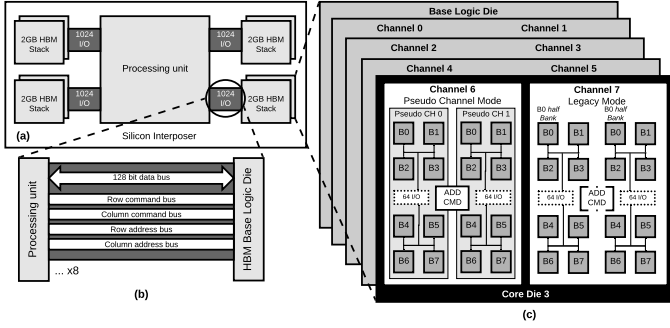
2GB HBM Stack
1024 I/O
Processing unit
1024 I/O
2GB HBM Stack
2GB HBM Stack
1024 I/O
1024 I/O
2GB HBM Stack
(a)
Silicon Interposer

Processing unit
128 bit data bus
Row command bus
Column command bus
Row address bus
Column address bus
... x8
HBM Base Logic Die
(b)

Base Logic Die
Channel 0
Channel 1
Channel 2
Channel 3
Channel 4
Channel 5
Channel 6
Pseudo Channel Mode
Pseudo CH 0
Pseudo CH 1
B0 B1
B2 B3
64 I/O
ADD CMD
64 I/O
B4 B5
B6 B7
B0 B1
B2 B3
B4 B5
B6 B7
Channel 7
Legacy Mode
B0 half Bank
B0 half Bank
B0 B1
B2 B3
64 I/O
ADD CMD
64 I/O
B4 B5
B6 B7
B0 B1
B2 B3
B4 B5
B6 B7
Core Die 3
(c)